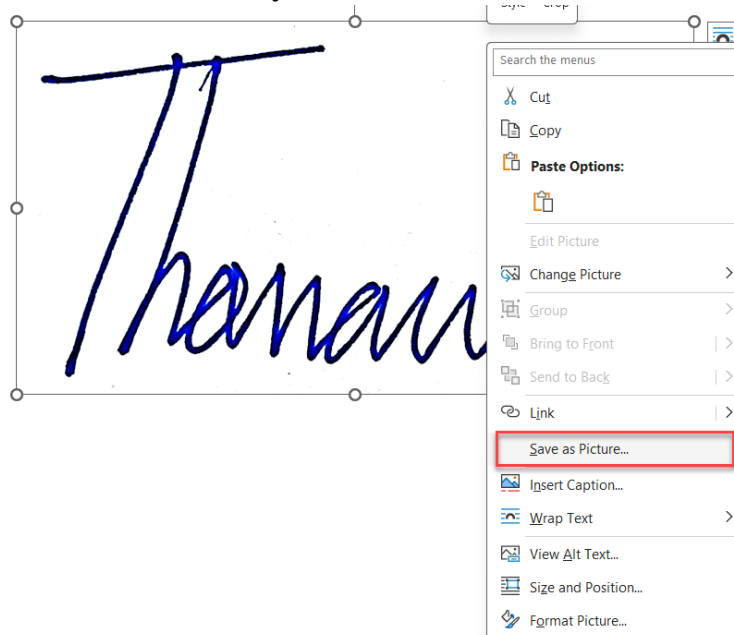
Style Crop

Thenau

Search the menus
Cut
Copy
Paste Options:
Edit Picture
Change Picture
Group
Bring to Front
Send to Back
Link
Save as Picture...
Insert Caption...
Wrap Text
View Alt Text...
Size and Position...
Format Picture...